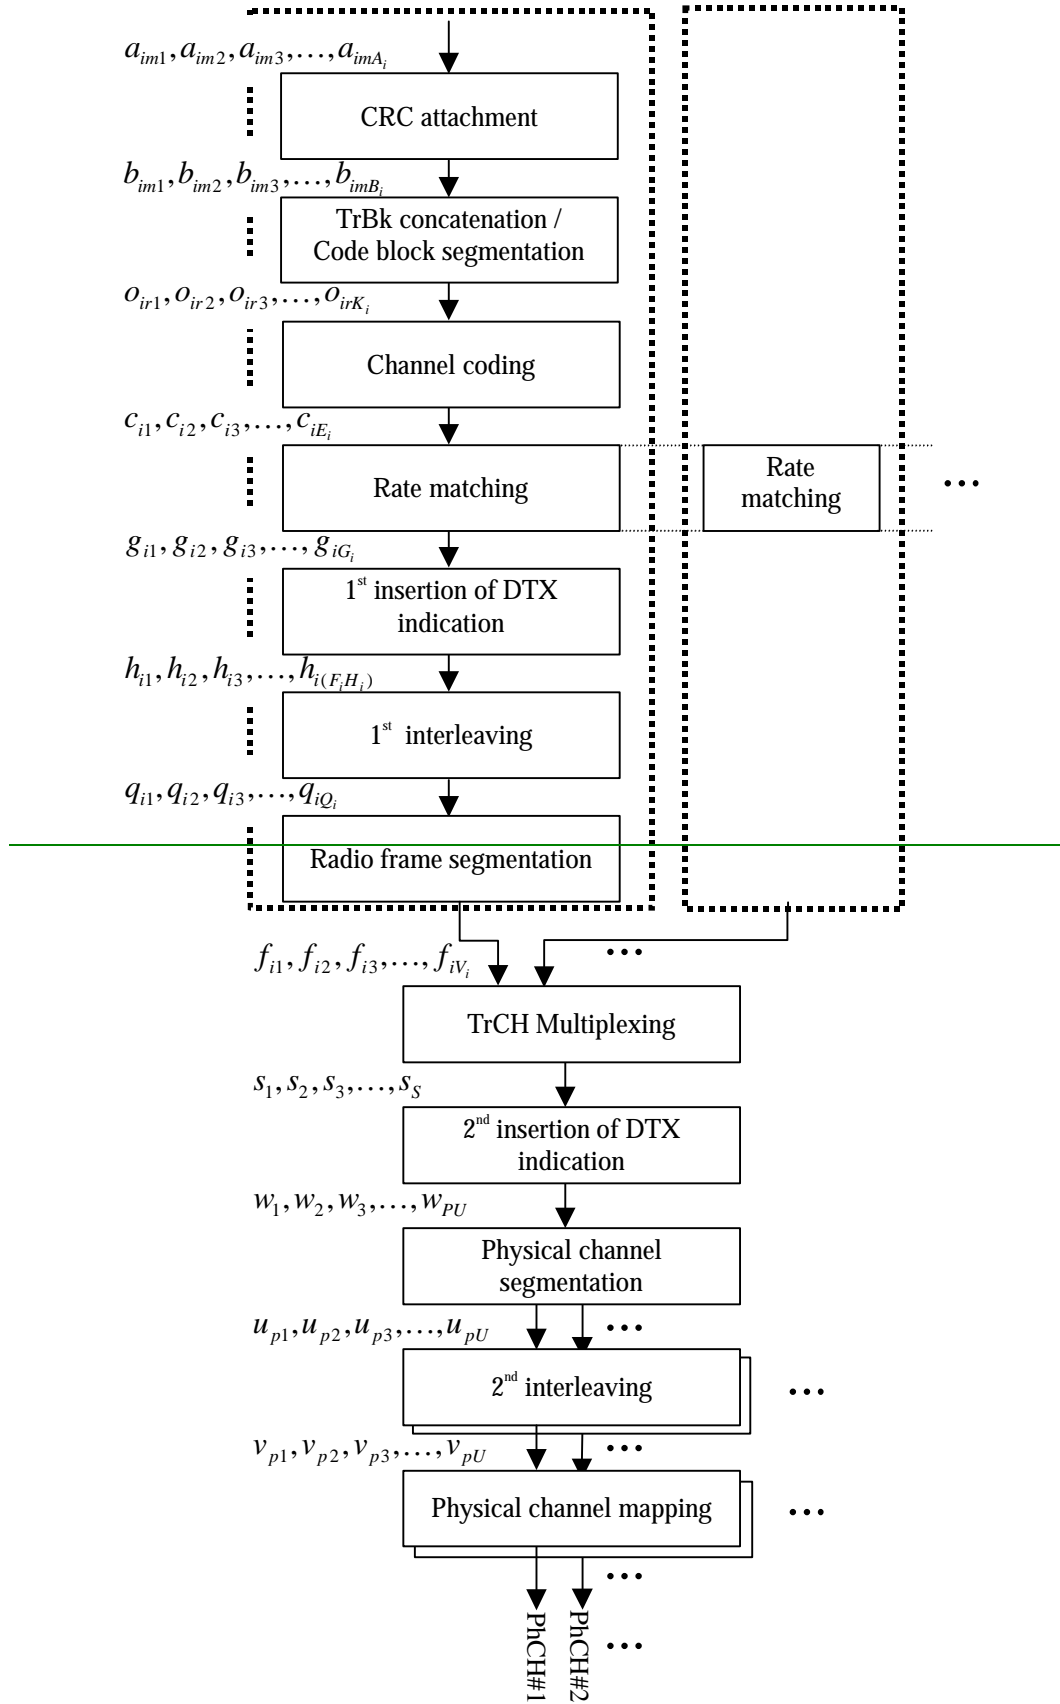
$a_{im1}, a_{im2}, a_{im3}, \ldots, a_{imA_i}$

CRC attachment

$b_{im1}, b_{im2}, b_{im3}, \ldots, b_{imB_i}$

TrBk concatenation / Code block segmentation

$o_{ir1}, o_{ir2}, o_{ir3}, \ldots, o_{irK_i}$

Channel coding

$c_{i1}, c_{i2}, c_{i3}, \ldots, c_{iE_i}$

Rate matching

Rate matching

…

$g_{i1}, g_{i2}, g_{i3}, \ldots, g_{iG_i}$

1$^{st}$ insertion of DTX indication

$h_{i1}, h_{i2}, h_{i3}, \ldots, h_{i(F_iH_i)}$

1$^{st}$ interleaving

$q_{i1}, q_{i2}, q_{i3}, \ldots, q_{iQ_i}$

Radio frame segmentation

$f_{i1}, f_{i2}, f_{i3}, \ldots, f_{iV_i}$

…

TrCH Multiplexing

$s_1, s_2, s_3, \ldots, s_S$

2$^{nd}$ insertion of DTX indication

$w_1, w_2, w_3, \ldots, w_{PU}$

Physical channel segmentation

$u_{p1}, u_{p2}, u_{p3}, \ldots, u_{pU}$

…

2$^{nd}$ interleaving

…

$v_{p1}, v_{p2}, v_{p3}, \ldots, v_{pU}$

…

Physical channel mapping

…

…

PhCH#1

PhCH#2

…